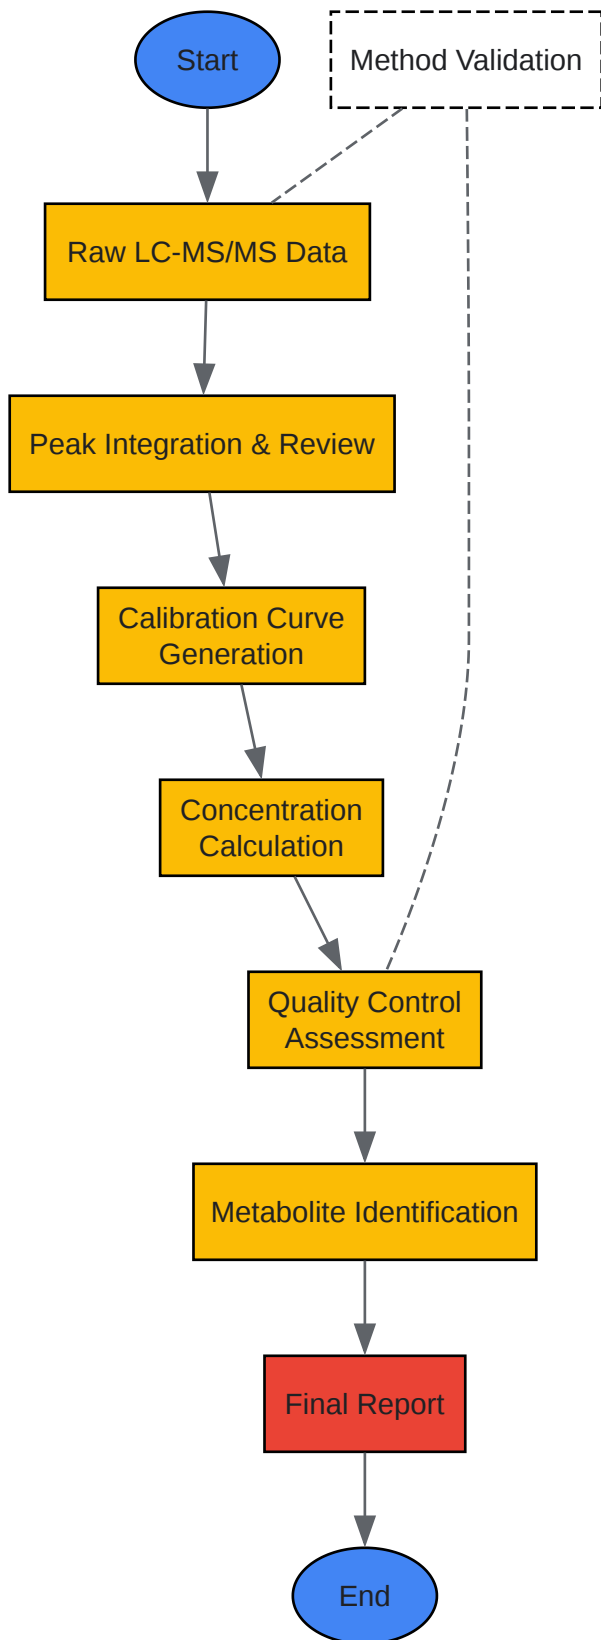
Start

Method Validation

Raw LC-MS/MS Data

Peak Integration & Review

Calibration Curve Generation

Concentration Calculation

Quality Control Assessment

Metabolite Identification

Final Report

End